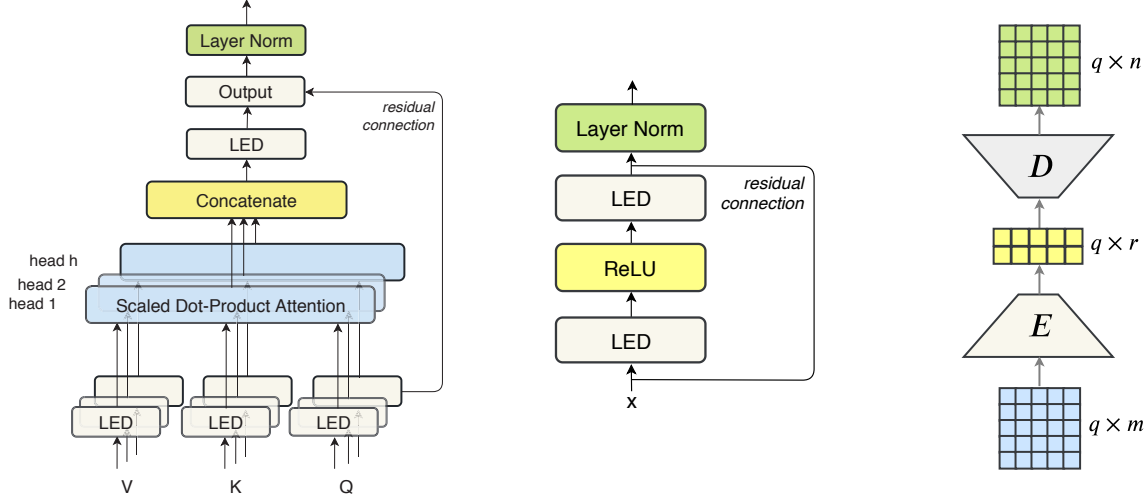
Layer Norm

Output

residual connection

LED

Concatenate

head h
head 2
head 1

Scaled Dot-Product Attention

LED
LED
LED

V
K
Q

Layer Norm

LED

residual connection

ReLU

LED

x

$q \times n$

$D$

$q \times r$

$E$

$q \times m$